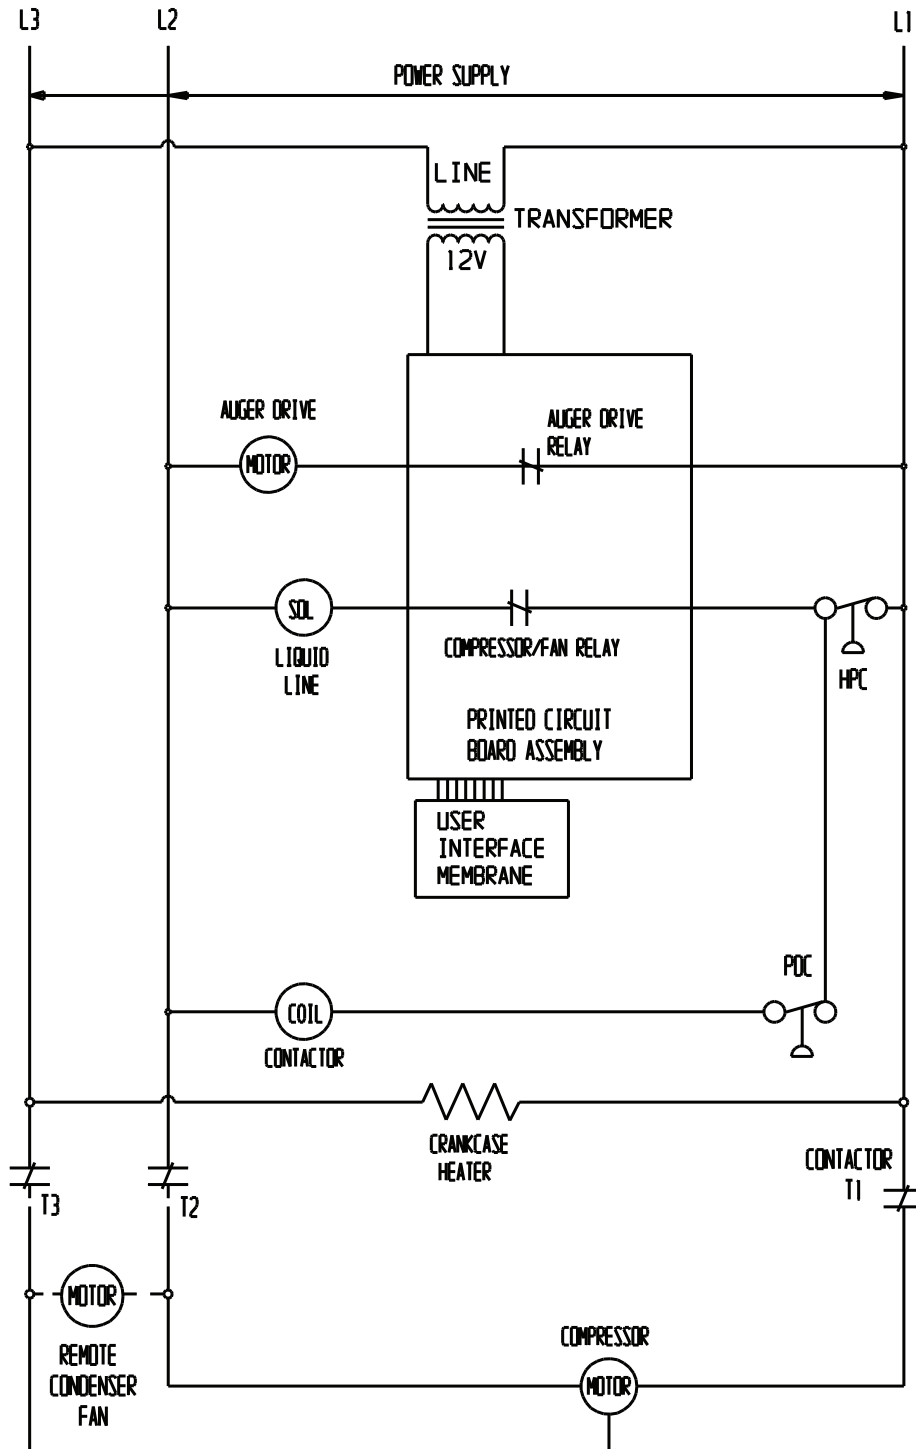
L3
L2
L1
POWER SUPPLY
LINE
TRANSFORMER
12V
AUGER DRIVE
MOTOR
AUGER DRIVE RELAY
SOL
LIQUID LINE
COMPRESSOR/FAN RELAY
HPC
PRINTED CIRCUIT BOARD ASSEMBLY
USER INTERFACE MEMBRANE
POC
COIL
CONTACTOR
CRANKCASE HEATER
T3
T2
CONTACTOR
T1
MOTOR
REMOTE CONDENSER FAN
COMPRESSOR
MOTOR